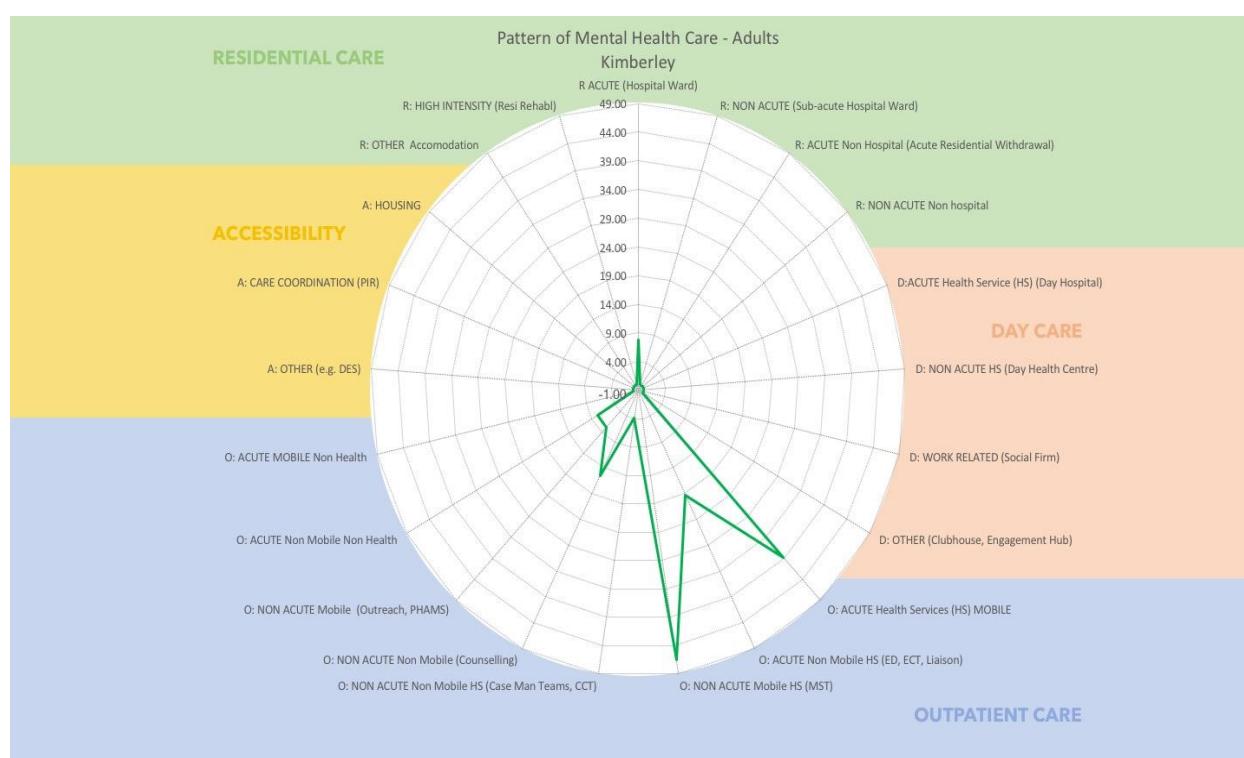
Pattern of Mental Health Care - Adults
Kimberley

RESIDENTIAL CARE

R ACUTE (Hospital Ward)
R: NON ACUTE (Sub-acute Hospital Ward)
R: ACUTE Non Hospital (Acute Residential Withdrawal)
R: NON ACUTE Non hospital
R: HIGH INTENSITY (Resi Rehabl)
R: OTHER Accomodation

49.00
44.00
39.00
34.00
29.00
24.00
19.00
14.00
9.00
4.00
-1.00

ACCESSIBILITY

A: HOUSING
A: CARE COORDINATION (PIR)
A: OTHER (e.g. DES)

DAY CARE

D:ACUTE Health Service (HS) (Day Hospital)
D: NON ACUTE HS (Day Health Centre)
D: WORK RELATED (Social Firm)
D: OTHER (Clubhouse, Engagement Hub)

OUTPATIENT CARE

O: ACUTE MOBILE Non Health
O: ACUTE Non Mobile Non Health
O: NON ACUTE Mobile (Outreach, PHAMS)
O: NON ACUTE Non Mobile (Counselling)
O: NON ACUTE Non Mobile HS (Case Man Teams, CCT)
O: NON ACUTE Mobile HS (MST)
O: ACUTE Non Mobile HS (ED, ECT, Liaison)
O: ACUTE Health Services (HS) MOBILE